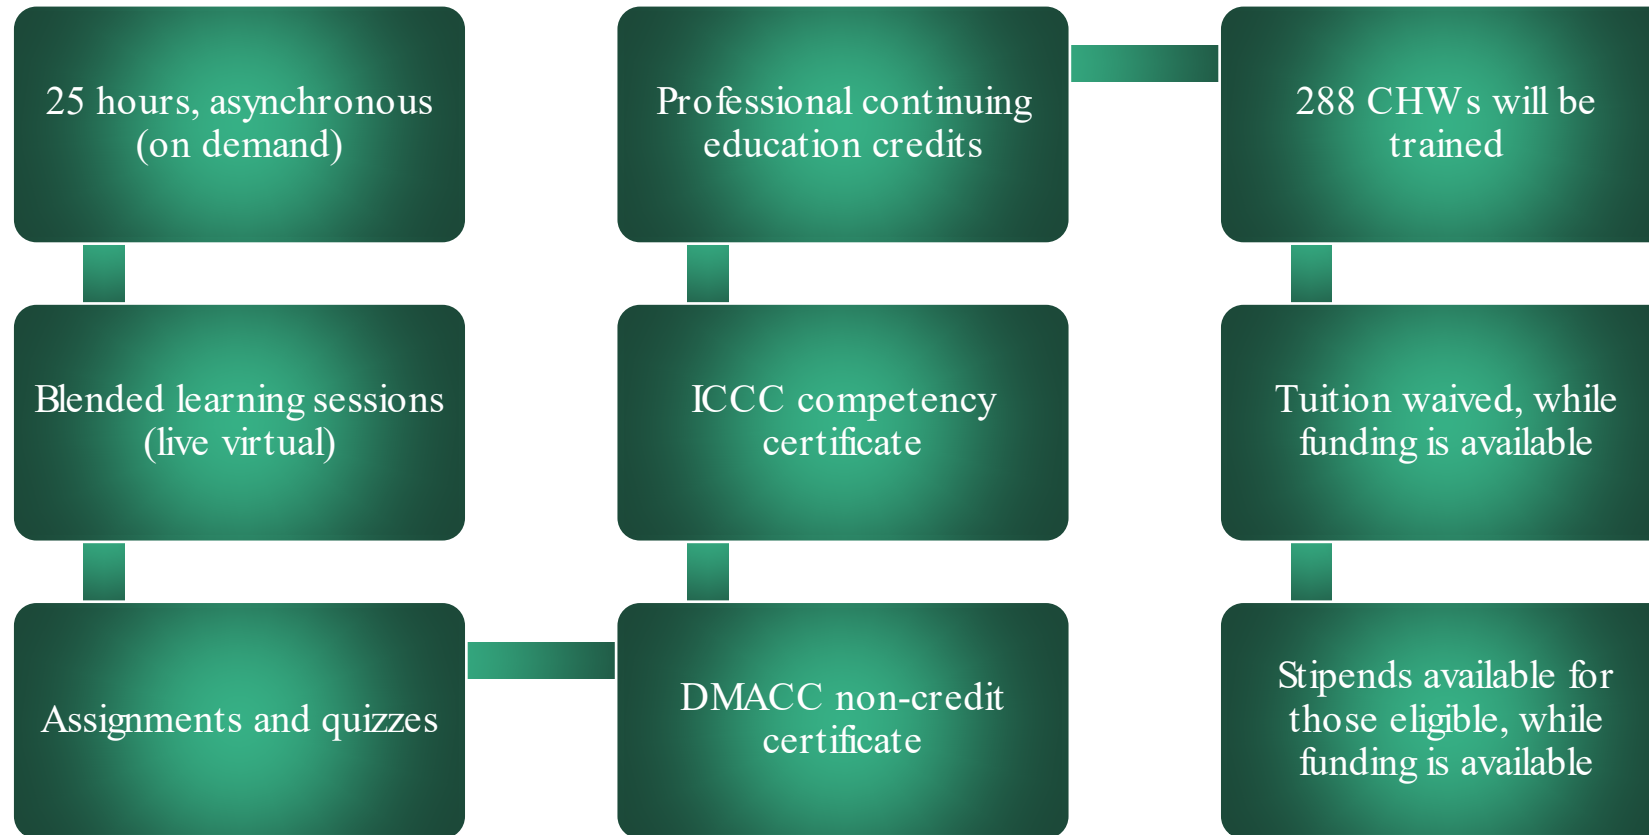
25 hours, asynchronous (on demand)

Blended learning sessions (live virtual)

Assignments and quizzes

DMACC non-credit certificate

ICCC competency certificate

Professional continuing education credits

288 CHWs will be trained

Tuition waived, while funding is available

Stipends available for those eligible, while funding is available